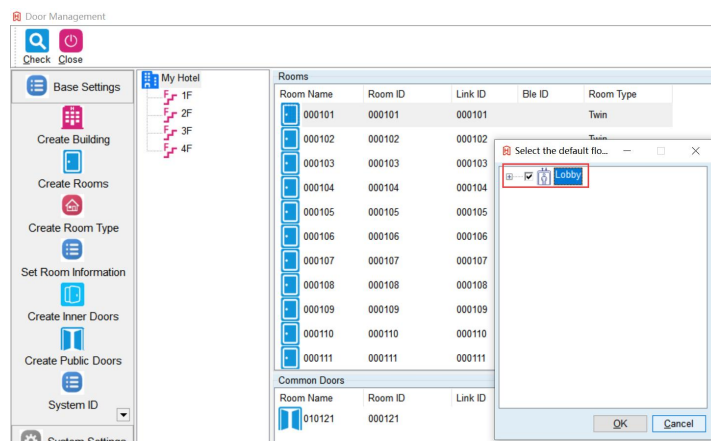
Door Management

Check Close

Base Settings

Create Building

Create Rooms

Create Room Type

Set Room Information

Create Inner Doors

Create Public Doors

System ID

System Settings

My Hotel
1F
2F
3F
4F

Rooms

| Room Name | Room ID | Link ID | Ble ID | Room Type |
|---|---|---|---|---|
| 000101 | 000101 | 000101 | | Twin |
| 000102 | 000102 | 000102 | | Twin |
| 000103 | 000103 | 000103 | | |
| 000104 | 000104 | 000104 | | |
| 000105 | 000105 | 000105 | | |
| 000106 | 000106 | 000106 | | |
| 000107 | 000107 | 000107 | | |
| 000108 | 000108 | 000108 | | |
| 000109 | 000109 | 000109 | | |
| 000110 | 000110 | 000110 | | |
| 000111 | 000111 | 000111 | | |

Common Doors

| Room Name | Room ID | Link ID |
|---|---|---|
| 010121 | 000121 | |

Select the default flo...

Lobby

OK Cancel